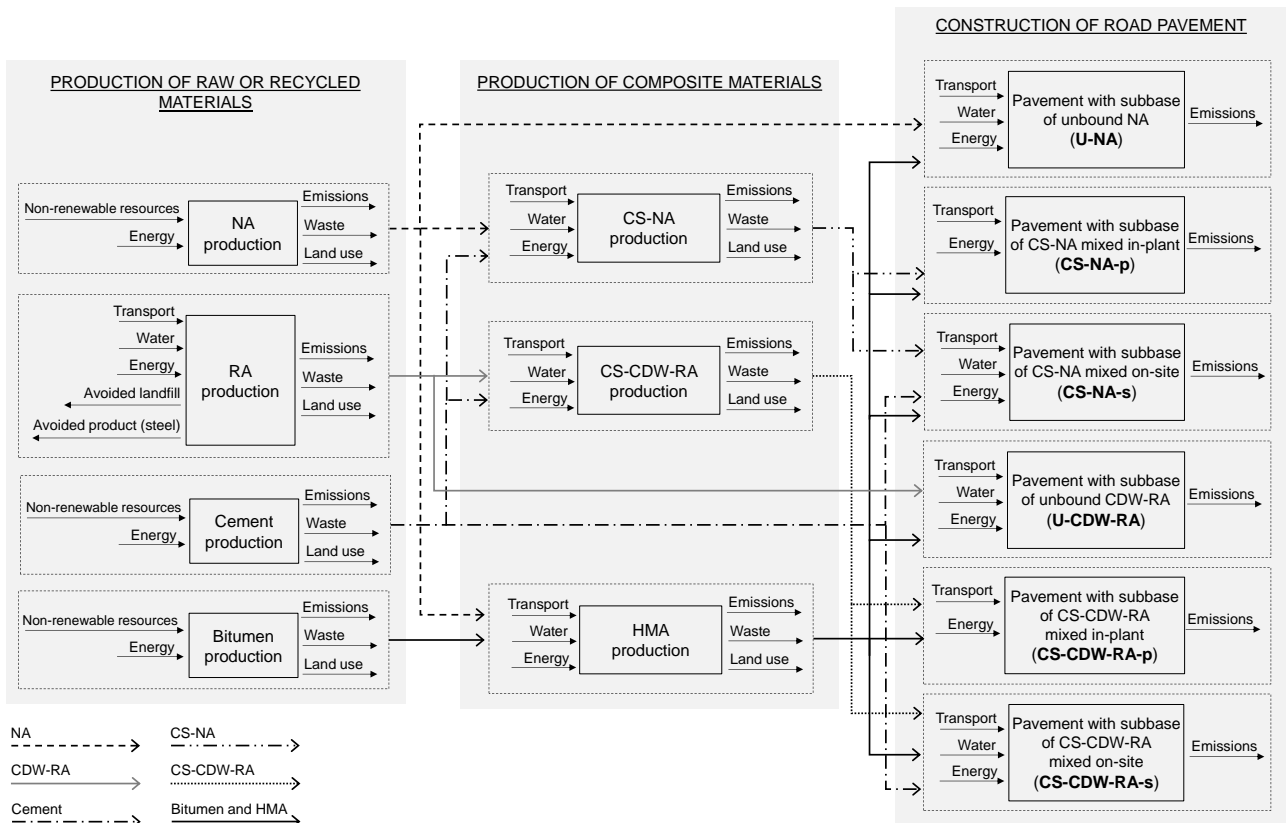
PRODUCTION OF RAW OR RECYCLED MATERIALS

Non-renewable resources
Energy
NA production
Emissions
Waste
Land use

Transport
Water
Energy
RA production
Avoided landfill
Avoided product (steel)
Emissions
Waste
Land use

Non-renewable resources
Energy
Cement production
Emissions
Waste
Land use

Non-renewable resources
Energy
Bitumen production
Emissions
Waste
Land use

PRODUCTION OF COMPOSITE MATERIALS

Transport
Water
Energy
CS-NA production
Emissions
Waste
Land use

Transport
Water
Energy
CS-CDW-RA production
Emissions
Waste
Land use

Transport
Water
Energy
HMA production
Emissions
Waste
Land use

CONSTRUCTION OF ROAD PAVEMENT

Transport
Water
Energy
Pavement with subbase of unbound NA (**U-NA**)
Emissions

Transport
Energy
Pavement with subbase of CS-NA mixed in-plant (**CS-NA-p**)
Emissions

Transport
Water
Energy
Pavement with subbase of CS-NA mixed on-site (**CS-NA-s**)
Emissions

Transport
Water
Energy
Pavement with subbase of unbound CDW-RA (**U-CDW-RA**)
Emissions

Transport
Energy
Pavement with subbase of CS-CDW-RA mixed in-plant (**CS-CDW-RA-p**)
Emissions

Transport
Water
Energy
Pavement with subbase of CS-CDW-RA mixed on-site (**CS-CDW-RA-s**)
Emissions

NA
CS-NA
CDW-RA
CS-CDW-RA
Cement
Bitumen and HMA